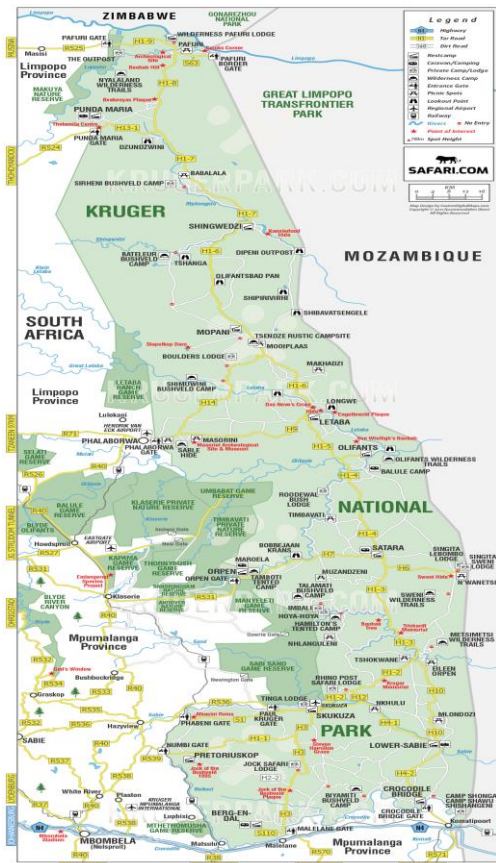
ZIMBABWE
GONAREZHOU NATIONAL PARK
PAFURI GATE
WILDERNESS PAFURI LODGE
Masisi
R525
Limpopo Province
THE OUTPOST
NYALALAND WILDERNESS TRAILS
PAFURI
PAFURI BORDER GATE
MAKUYA NATURE RESERVE
PUNDA MARIA
PUNDA MARIA GATE
DZUNDZWINI
R524
H1-9
H1-8
H13-1
GREAT LIMPOPO TRANSFRONTIER PARK
SIRHENI BUSHVELD CAMP
BABALALA
KRUGER
H1-7
SHINGWEDZI
BATELEUR BUSHVELD CAMP
TSHANGA
H1-6
DIPENI OUTPOST
OLIFANTSBAD PAN
SHIPIRIVIRHE
SHIBAVATSENGELE
MOZAMBIQUE
SOUTH AFRICA
MOPANI
TSENDZE RUSTIC CAMPSITE
MOOIPLAAS
BOULDERS LODGE
MAKHADZI
SHIMUWINI BUSHVELD CAMP
H1-5
Limpopo Province
LETABA RANCH GAME RESERVE
LONGWE
LETABA
Lulekani
H14
H9
R71
PHALABORWA
PHALABORWA GATE
MASORINI
SABLE HIDE
H1-5
OLIFANTS
BALULE CAMP
OLIFANTS WILDERNESS TRAILS
R40
SELATI GAME RESERVE
BALULE GAME RESERVE
KLASERIE PRIVATE NATURE RESERVE
UMBABAT GAME RESERVE
H1-4
ROODEWAL BUSH LODGE
NATIONAL
TIMBAVATI PRIVATE GAME RESERVE
TIMBAVATI
BLYDE OLIFANTS
Hoedspruit
R527
EASTGATE AIRPORT
BOBBEJAAN KRANS
H7
SATARA
SINGITA LEBOMBO LODGE
SINGITA SWENI LODGE
KAPAMA GAME RESERVE
THORNYBUSH GAME RESERVE
ORPEN
ORPEN GATE
MAROELA
TAMBOTI TENTED CAMP
MUZANDZENI
R531
Klaserie
MANYELETI GAME RESERVE
TALAMATI BUSHVELD CAMP
SWENI WILDERNESS TRAILS
N'WANETSI
BLYDE RIVER CANYON
R40
IMBALI
HOYA-HOYA
HAMILTON'S TENTED CAMP
NHLANGULENI
Mpumalanga Province
H1-3
METSIMETSI WILDERNESS TRAILS
TSHOKWANE
OLEEN ORPEN
R532
SABI SAND GAME RESERVE
RHINO POST SAFARI LODGE
Bushbuckridge
R533
Graskop
TINGA LODGE
SKUKUZA
PARK
NKUHLU
MLONDOZI
R536
PAUL KRUGER GATE
R535
PHABENI GATE
H1-1
SABIE
Hazyview
R536
R40
NUMBI GATE
PRETORIUSKOP
H3
LOWER-SABIE
R537
R538
JOCK SAFARI LODGE
H2-2
H4-2
White River
Plaston
BIYAMITI BUSHVELD CAMP
CROCODILE BRIDGE
CROCODILE BRIDGE GATE
CAMP SHONGA
CAMP SHAWU
CAMP SHISHANGENI
R40
BERG-EN-DAL
MTHETHOMUSHA GAME RESERVE
N4
MBOMBELA (Nelspruit)
MALELANE GATE
S110
Malelane
Mpumalanga Province
Komatipoort
R571
R38
R570
N4
SAFARI.COM
KRUGERPARK.COM
Legend
Highway
Tar Road
Dirt Road
Restcamp
Caravan/Camping
Private Camp/Lodge
Wilderness Camp
Entrance Gate
Picnic Spots
Lookout Point
Regional Airport
Railway
Rivers
No Entry
Point of Interest
Spot Height